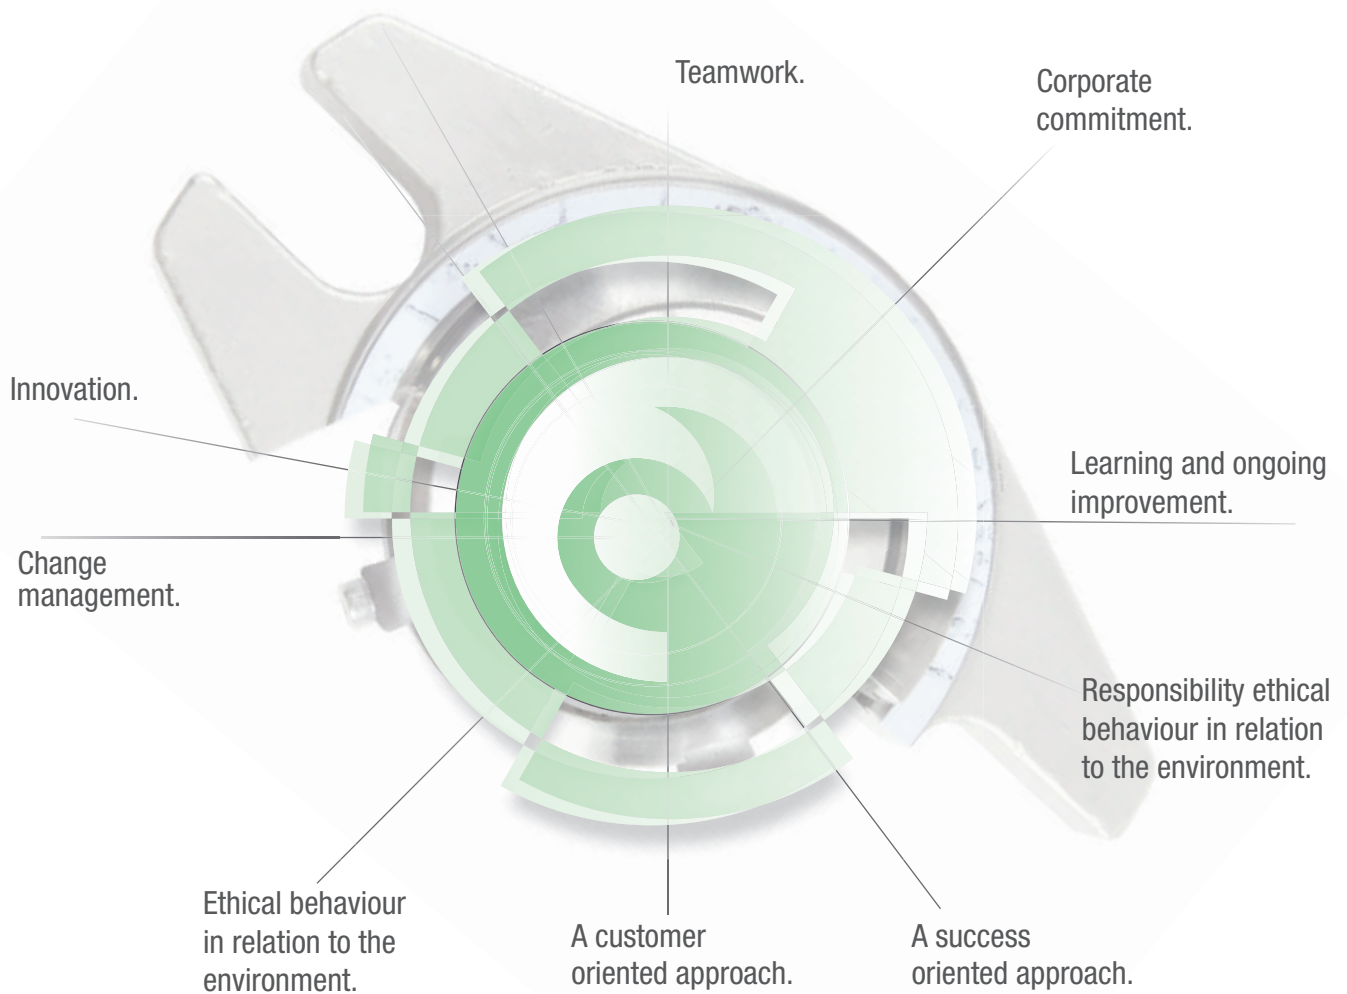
Teamwork.

Corporate commitment.

Innovation.

Learning and ongoing improvement.

Change management.

Responsibility ethical behaviour in relation to the environment.

Ethical behaviour in relation to the environment.

A customer oriented approach.

A success oriented approach.